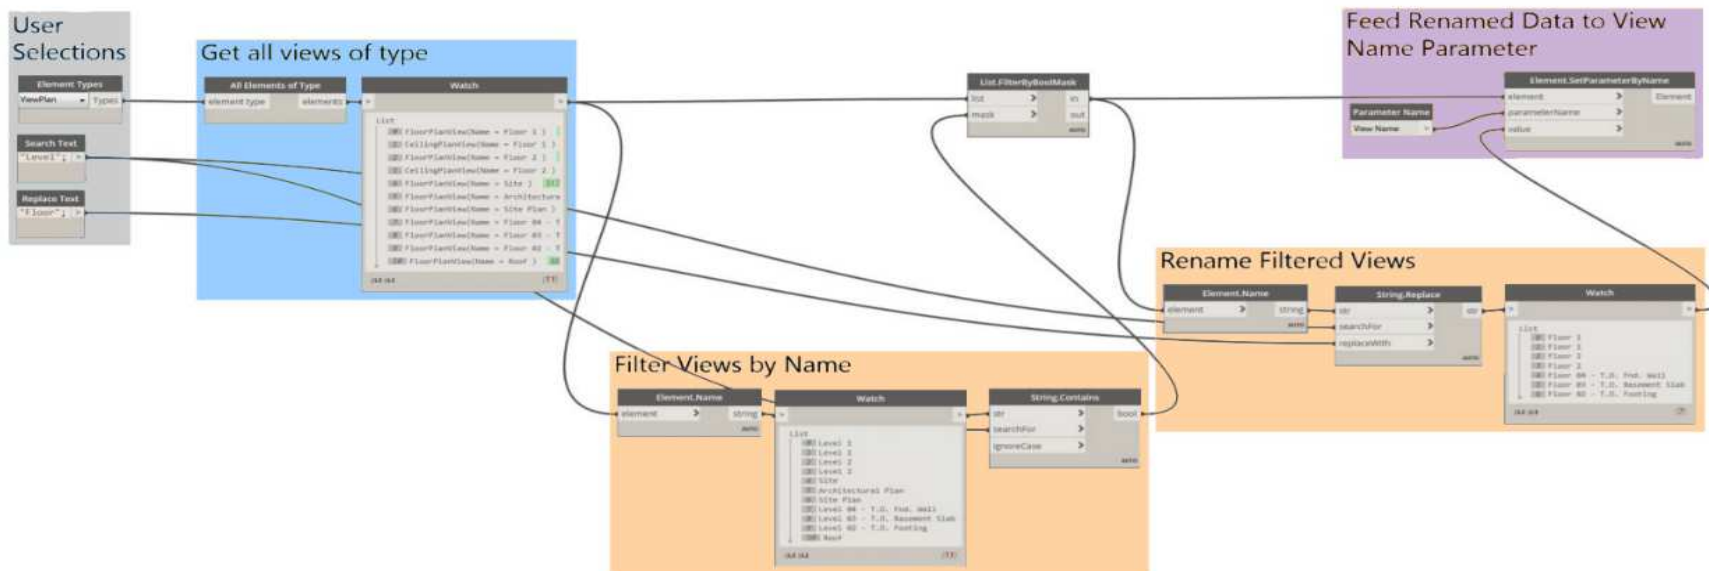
User Selections

Element Types
ViewPlan
Types

Search Text
"Level"

Replace Text
"Floor"

Get all views of type

All Elements of Type
element type
elements

Watch
List
FloorPlanView(Name = Floor 1 )
CeilingPlanView(Name = Floor 1 )
FloorPlanView(Name = Floor 2 )
CeilingPlanView(Name = Floor 2 )
FloorPlanView(Name = Site )
FloorPlanView(Name = Architecture
FloorPlanView(Name = Site Plan )
FloorPlanView(Name = Floor 04 - T
FloorPlanView(Name = Floor 03 - T
FloorPlanView(Name = Floor 02 - T
FloorPlanView(Name = Roof )

List.FilterByBoolMask
list
mask
in
out

Feed Renamed Data to View Name Parameter

Element.SetParameterByName
element
parameterName
value
Element

Parameter Name
View Name

Rename Filtered Views

Element.Name
element
string

String.Replace
str
searchFor
replaceWith
str

Watch
List
Floor 1
Floor 1
Floor 2
Floor 2
Floor 04 - T.O. Fnd. Wall
Floor 03 - T.O. Basement Slab
Floor 02 - T.O. Footing

Filter Views by Name

Element.Name
element
string

Watch
List
Level 1
Level 1
Level 2
Level 2
Site
Architectural Plan
Site Plan
Level 04 - T.O. Fnd. Wall
Level 03 - T.O. Basement Slab
Level 02 - T.O. Footing
Roof

String.Contains
str
searchFor
ignoreCase
bool